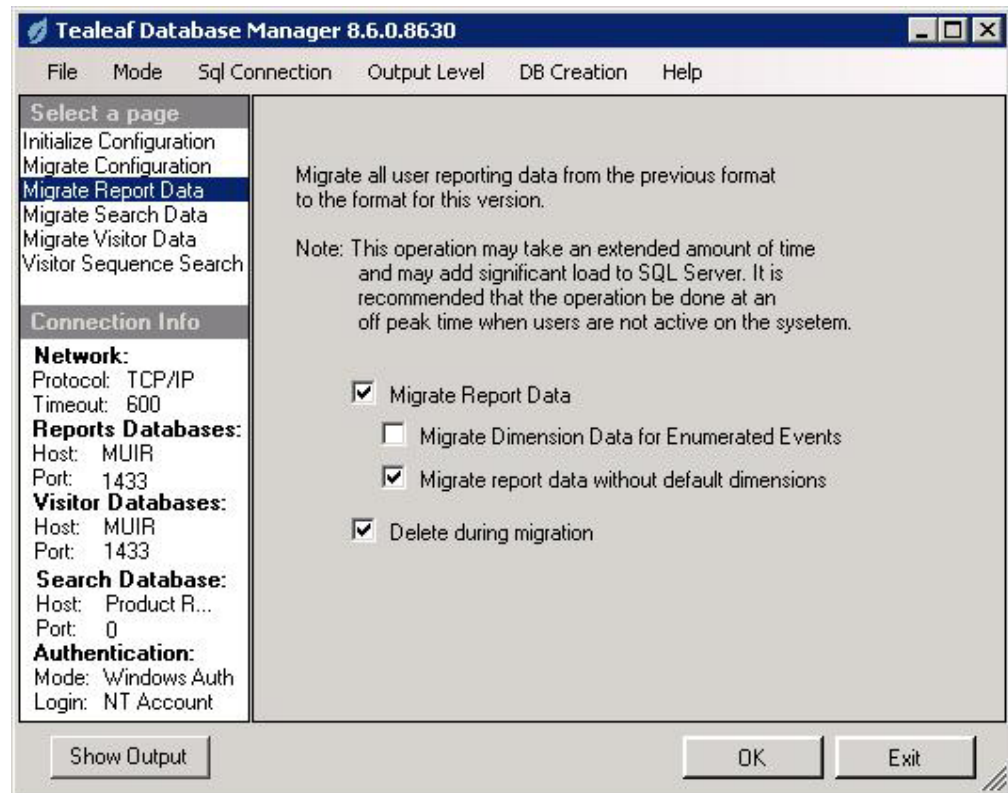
Tealeaf Database Manager 8.6.0.8630

File Mode Sql Connection Output Level DB Creation Help

Select a page
Initialize Configuration
Migrate Configuration
Migrate Report Data
Migrate Search Data
Migrate Visitor Data
Visitor Sequence Search

Connection Info
Network:
Protocol: TCP/IP
Timeout: 600
Reports Databases:
Host: MUIR
Port: 1433
Visitor Databases:
Host: MUIR
Port: 1433
Search Database:
Host: Product R...
Port: 0
Authentication:
Mode: Windows Auth
Login: NT Account

Migrate all user reporting data from the previous format to the format for this version.

Note: This operation may take an extended amount of time and may add significant load to SQL Server. It is recommended that the operation be done at an off peak time when users are not active on the sysetem.

☑ Migrate Report Data
☐ Migrate Dimension Data for Enumerated Events
☑ Migrate report data without default dimensions
☑ Delete during migration

Show Output
OK
Exit